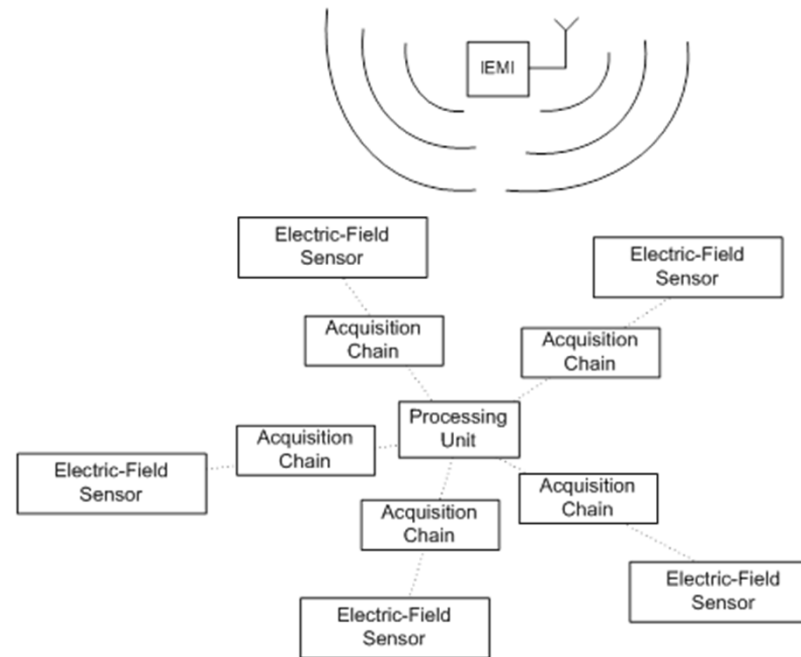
IEMI

Electric-Field Sensor

Electric-Field Sensor

Acquisition Chain

Acquisition Chain

Processing Unit

Acquisition Chain

Electric-Field Sensor

Acquisition Chain

Acquisition Chain

Electric-Field Sensor

Electric-Field Sensor